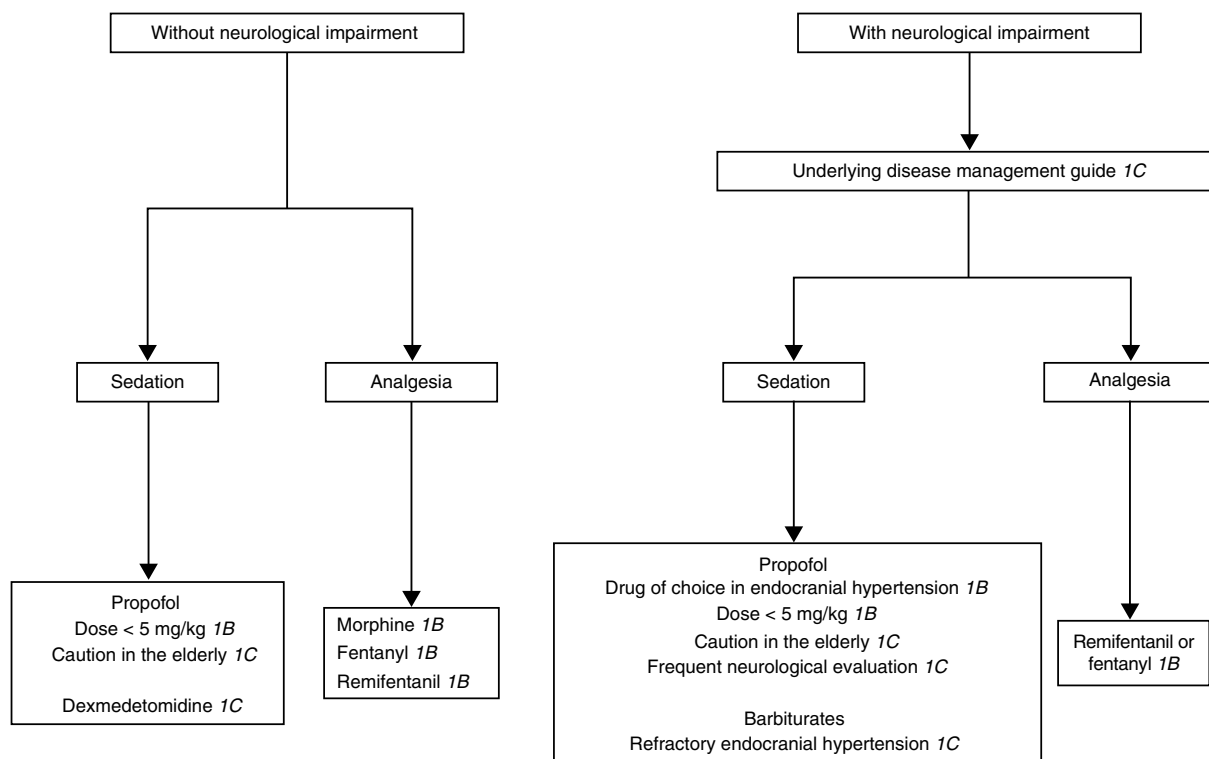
Without neurological impairment

Sedation

Analgesia

Propofol
Dose < 5 mg/kg *1B*
Caution in the elderly *1C*

Dexmedetomidine *1C*

Morphine *1B*
Fentanyl *1B*
Remifentanil *1B*

With neurological impairment

Underlying disease management guide *1C*

Sedation

Analgesia

Propofol
Drug of choice in endocranial hypertension *1B*
Dose < 5 mg/kg *1B*
Caution in the elderly *1C*
Frequent neurological evaluation *1C*

Barbiturates
Refractory endocranial hypertension *1C*

Remifentanil or fentanyl *1B*